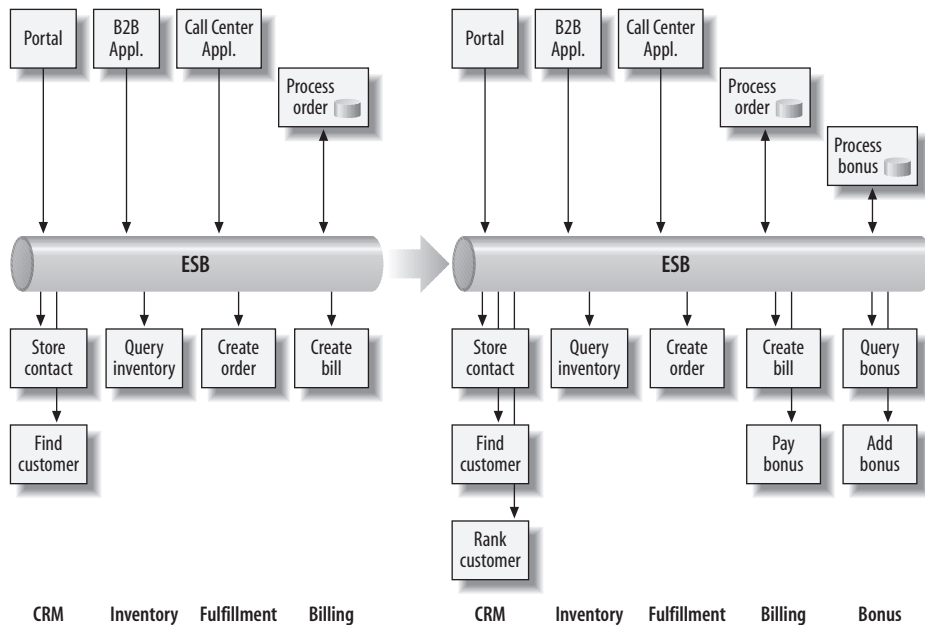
Portal

B2B Appl.

Call Center Appl.

Process order

ESB

Store contact

Query inventory

Create order

Create bill

Find customer

CRM

Inventory

Fulfillment

Billing

Portal

B2B Appl.

Call Center Appl.

Process order

Process bonus

ESB

Store contact

Query inventory

Create order

Create bill

Query bonus

Find customer

Pay bonus

Add bonus

Rank customer

CRM

Inventory

Fulfillment

Billing

Bonus